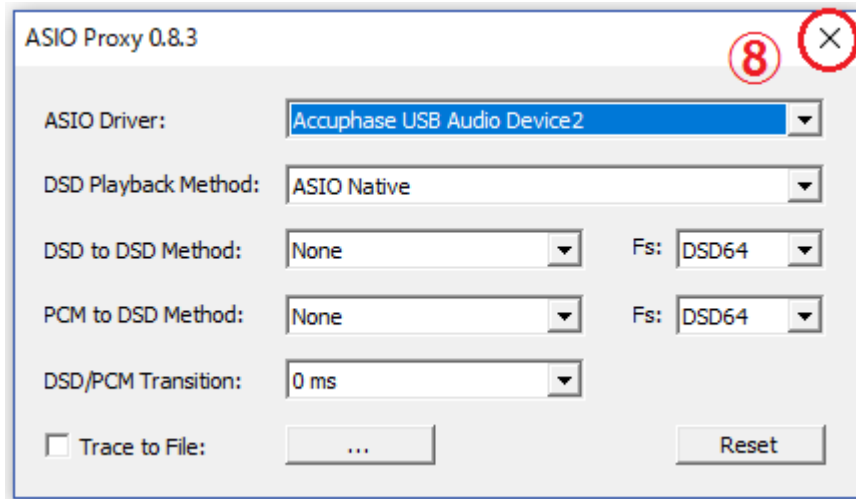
ASIO Proxy 0.8.3

⑧ ×

ASIO Driver: Accuphase USB Audio Device2

DSD Playback Method: ASIO Native

DSD to DSD Method: None Fs: DSD64

PCM to DSD Method: None Fs: DSD64

DSD/PCM Transition: 0 ms

Trace to File: ...

Reset